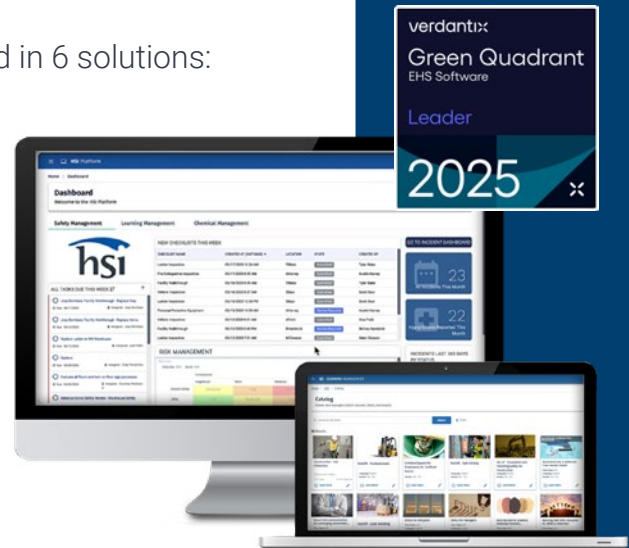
d in 6 solutions:

verdantix
Green Quadrant
EHS Software
Leader
2025

HSI Platform
Home / Dashboard
Dashboard
Welcome to the HSI Platform
Safety Management
Learning Management
Chemical Management
hsi
ALL TASKS DUE THIS WEEK
NEW CHECKLISTS THIS WEEK
CHECKLIST NAME
CREATED AT
LOCATION
STATE
CREATED BY
GO TO INCIDENT DASHBOARD
23
22
RISK MANAGEMENT
INCIDENTS LAST 365 DAYS BY STATUS
Catalog